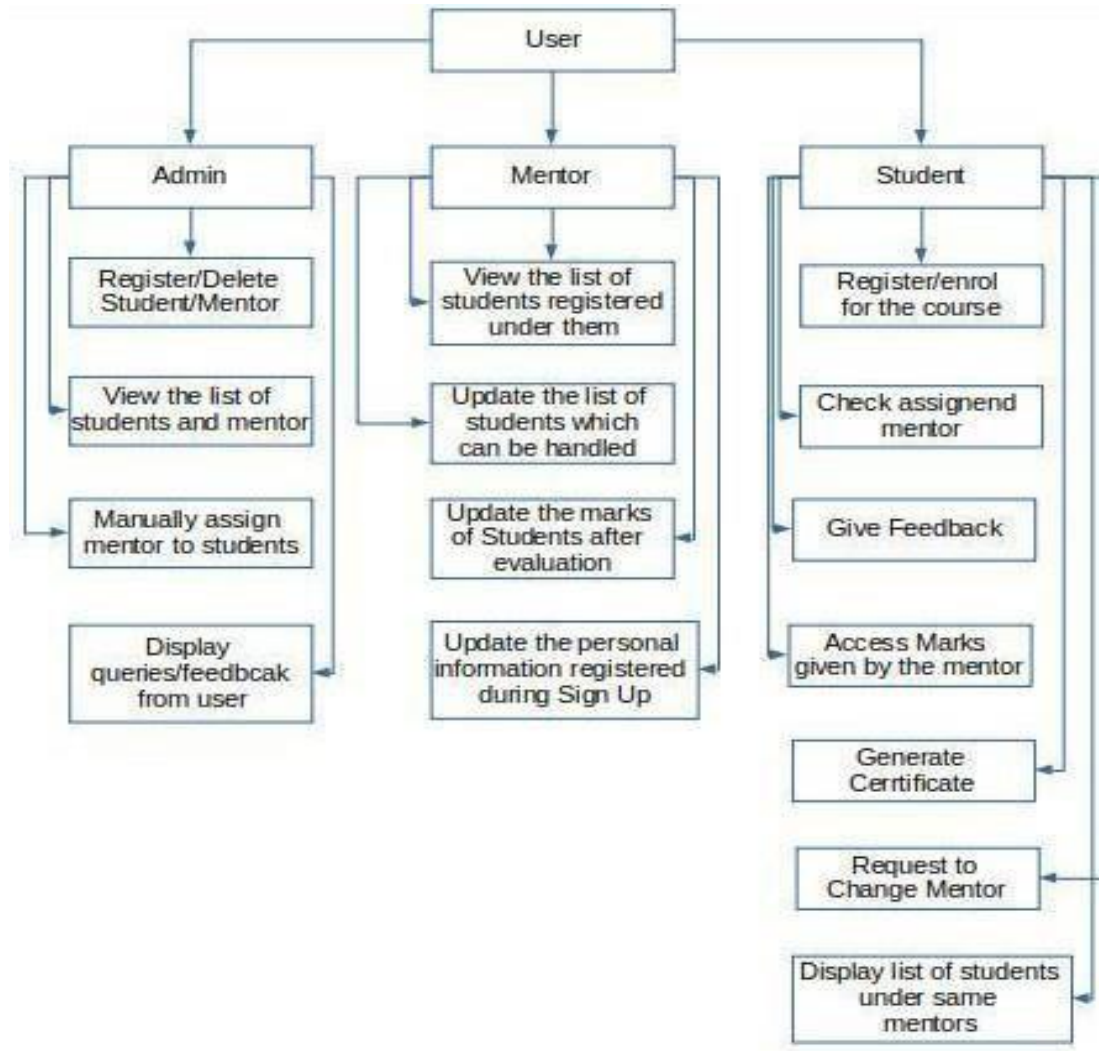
User

Admin

Register/Delete Student/Mentor

View the list of students and mentor

Manually assign mentor to students

Display queries/feedbcak from user

Mentor

View the list of students registered under them

Update the list of students which can be handled

Update the marks of Students after evaluation

Update the personal information registered during Sign Up

Student

Register/enrol for the course

Check assignend mentor

Give Feedback

Access Marks given by the mentor

Generate Cerrtificate

Request to Change Mentor

Display list of students under same mentors